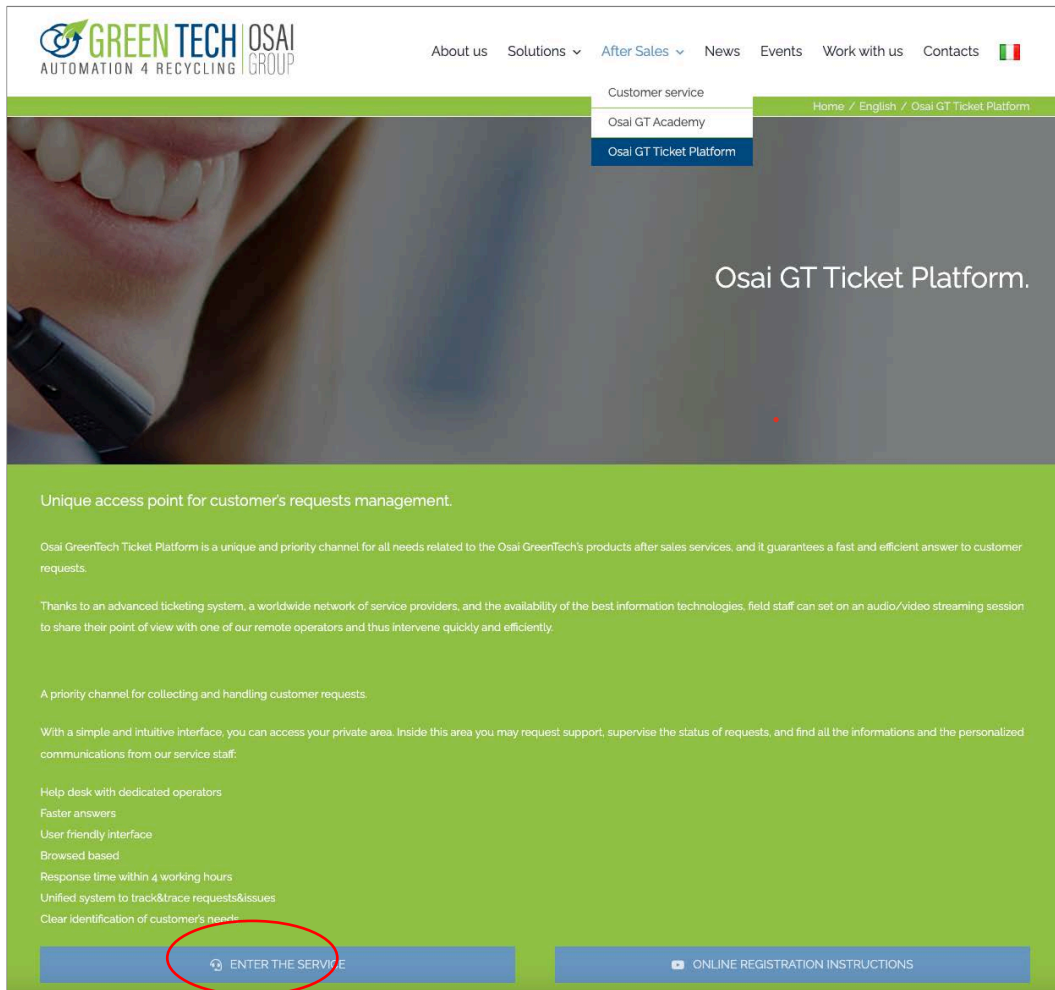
GREEN TECH OSAI GROUP
AUTOMATION 4 RECYCLING

About us Solutions After Sales News Events Work with us Contacts

Customer service
Osai GT Academy
Osai GT Ticket Platform

Home / English / Osai GT Ticket Platform

Osai GT Ticket Platform.

Unique access point for customer's requests management.

Osai GreenTech Ticket Platform is a unique and priority channel for all needs related to the Osai GreenTech's products after sales services, and it guarantees a fast and efficient answer to customer requests.

Thanks to an advanced ticketing system, a worldwide network of service providers, and the availability of the best information technologies, field staff can set on an audio/video streaming session to share their point of view with one of our remote operators and thus intervene quickly and efficiently.

A priority channel for collecting and handling customer requests.

With a simple and intuitive interface, you can access your private area. Inside this area you may request support, supervise the status of requests, and find all the informations and the personalized communications from our service staff:

Help desk with dedicated operators
Faster answers
User friendly interface
Browsed based
Response time within 4 working hours
Unified system to track&trace requests&issues
Clear identification of customer's needs

ENTER THE SERVICE
ONLINE REGISTRATION INSTRUCTIONS